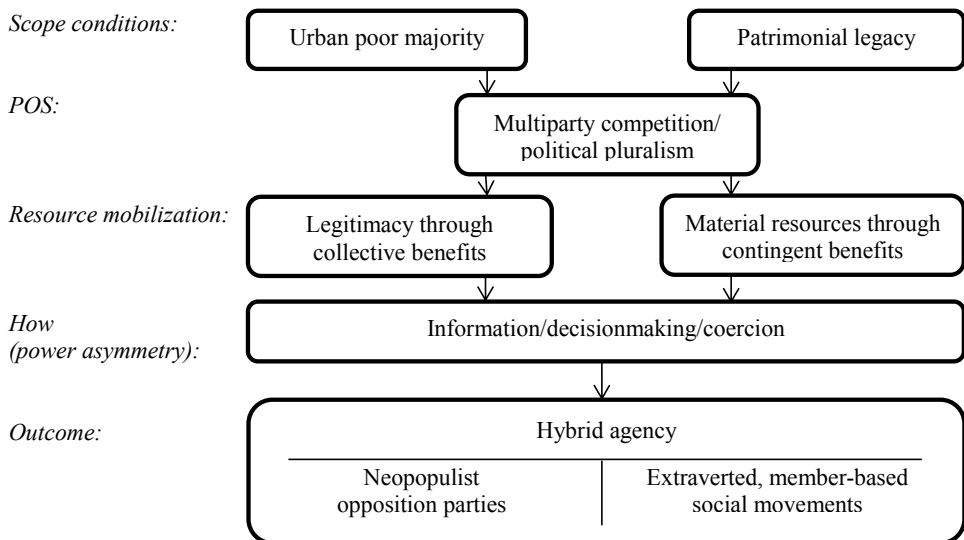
*Scope conditions:*

Urban poor majority

Patrimonial legacy

*POS:*

Multiparty competition/ political pluralism

*Resource mobilization:*

Legitimacy through collective benefits

Material resources through contingent benefits

*How (power asymmetry):*

Information/decisionmaking/coercion

*Outcome:*

Hybrid agency

Neopopulist opposition parties

Extraverted, member-based social movements